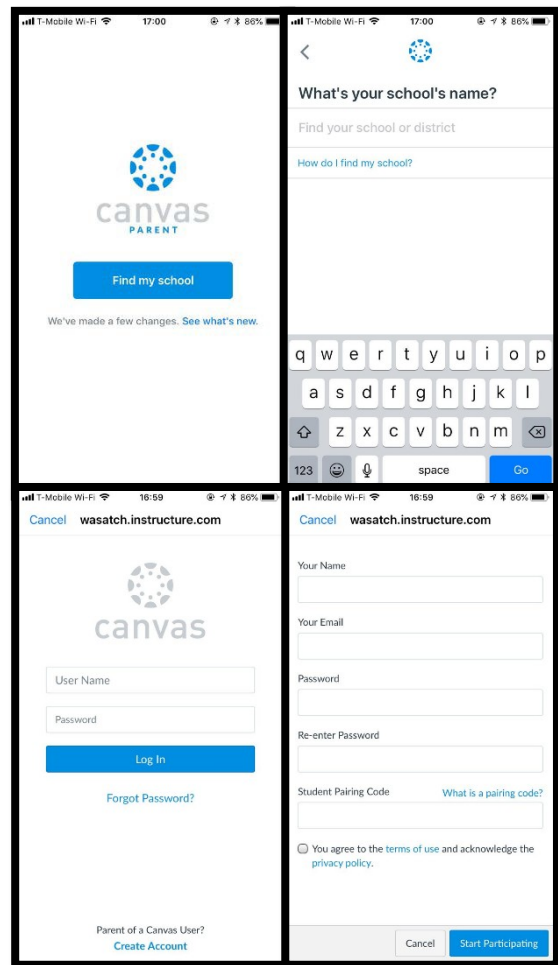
T-Mobile Wi-Fi 17:00 86%

canvas
PARENT

Find my school

We've made a few changes. See what's new.

T-Mobile Wi-Fi 17:00 86%

<

What's your school's name?

Find your school or district

How do I find my school?

q w e r t y u i o p
a s d f g h j k l
z x c v b n m
123 space Go

T-Mobile Wi-Fi 16:59 86%

Cancel wasatch.instructure.com

canvas

User Name

Password

Log In

Forgot Password?

Parent of a Canvas User?
Create Account

T-Mobile Wi-Fi 16:59 86%

Cancel wasatch.instructure.com

Your Name

Your Email

Password

Re-enter Password

Student Pairing Code What is a pairing code?

You agree to the terms of use and acknowledge the privacy policy.

Cancel Start Participating